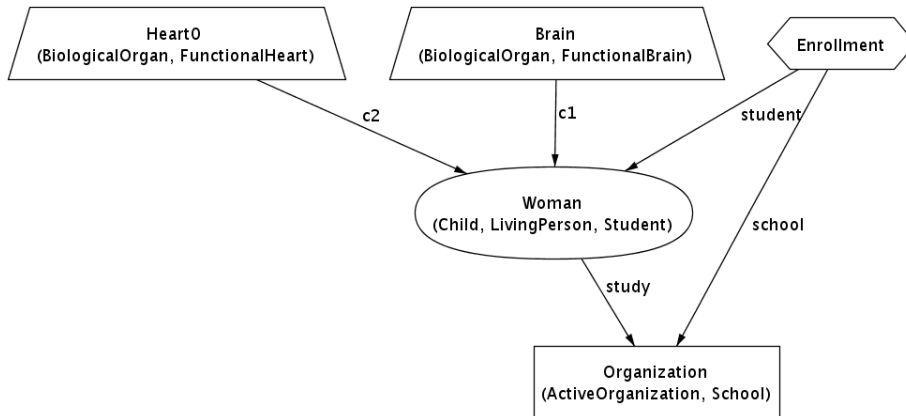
Heart0
(BiologicalOrgan, FunctionalHeart)

Brain
(BiologicalOrgan, FunctionalBrain)

Enrollment

c2

c1

student

Woman
(Child, LivingPerson, Student)

school

study

Organization
(ActiveOrganization, School)